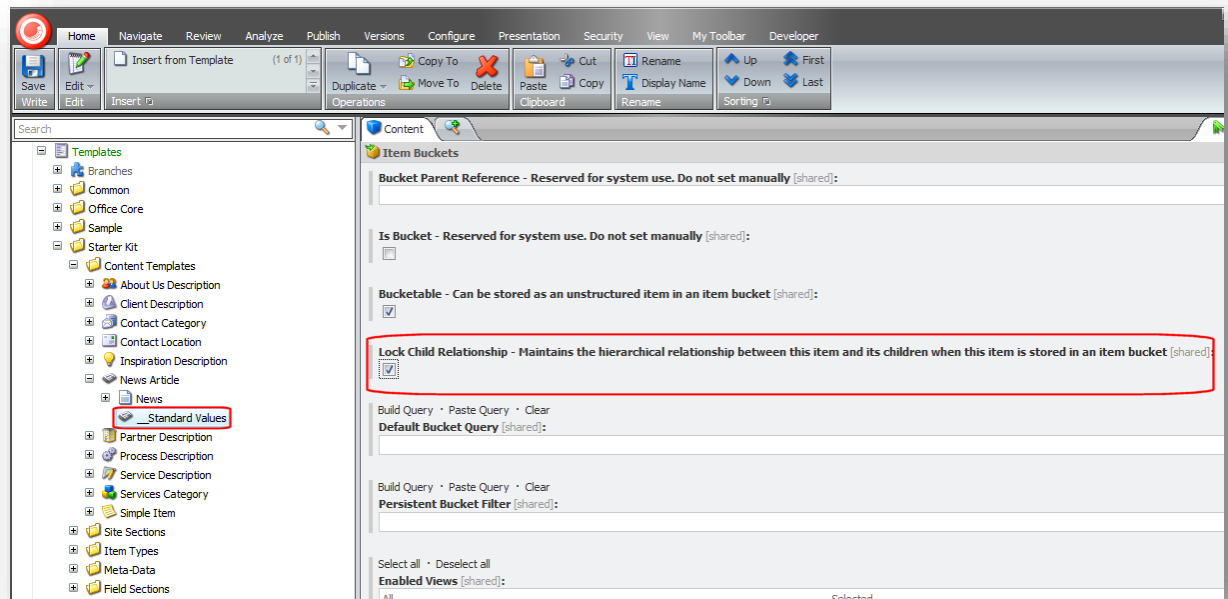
Home Navigate Review Analyze Publish Versions Configure Presentation Security View My Toolbar Developer

Save
Write

Edit
Edit

Insert from Template (1 of 1)
Insert

Duplicate
Copy To
Move To
Delete
Operations

Paste
Cut
Copy
Clipboard

Rename
Display Name
Rename

Up
Down
First
Last
Sorting

Search

Templates
Branches
Common
Office Core
Sample
Starter Kit
Content Templates
About Us Description
Client Description
Contact Category
Contact Location
Inspiration Description
News Article
News
__Standard Values
Partner Description
Process Description
Service Description
Services Category
Simple Item
Site Sections
Item Types
Meta-Data
Field Sections

Content

Item Buckets

Bucket Parent Reference - Reserved for system use. Do not set manually [shared]:

Is Bucket - Reserved for system use. Do not set manually [shared]:

Bucketable - Can be stored as an unstructured item in an item bucket [shared]:

Lock Child Relationship - Maintains the hierarchical relationship between this item and its children when this item is stored in an item bucket [shared]:

Build Query · Paste Query · Clear
Default Bucket Query [shared]:

Build Query · Paste Query · Clear
Persistent Bucket Filter [shared]:

Select all · Deselect all
Enabled Views [shared]: